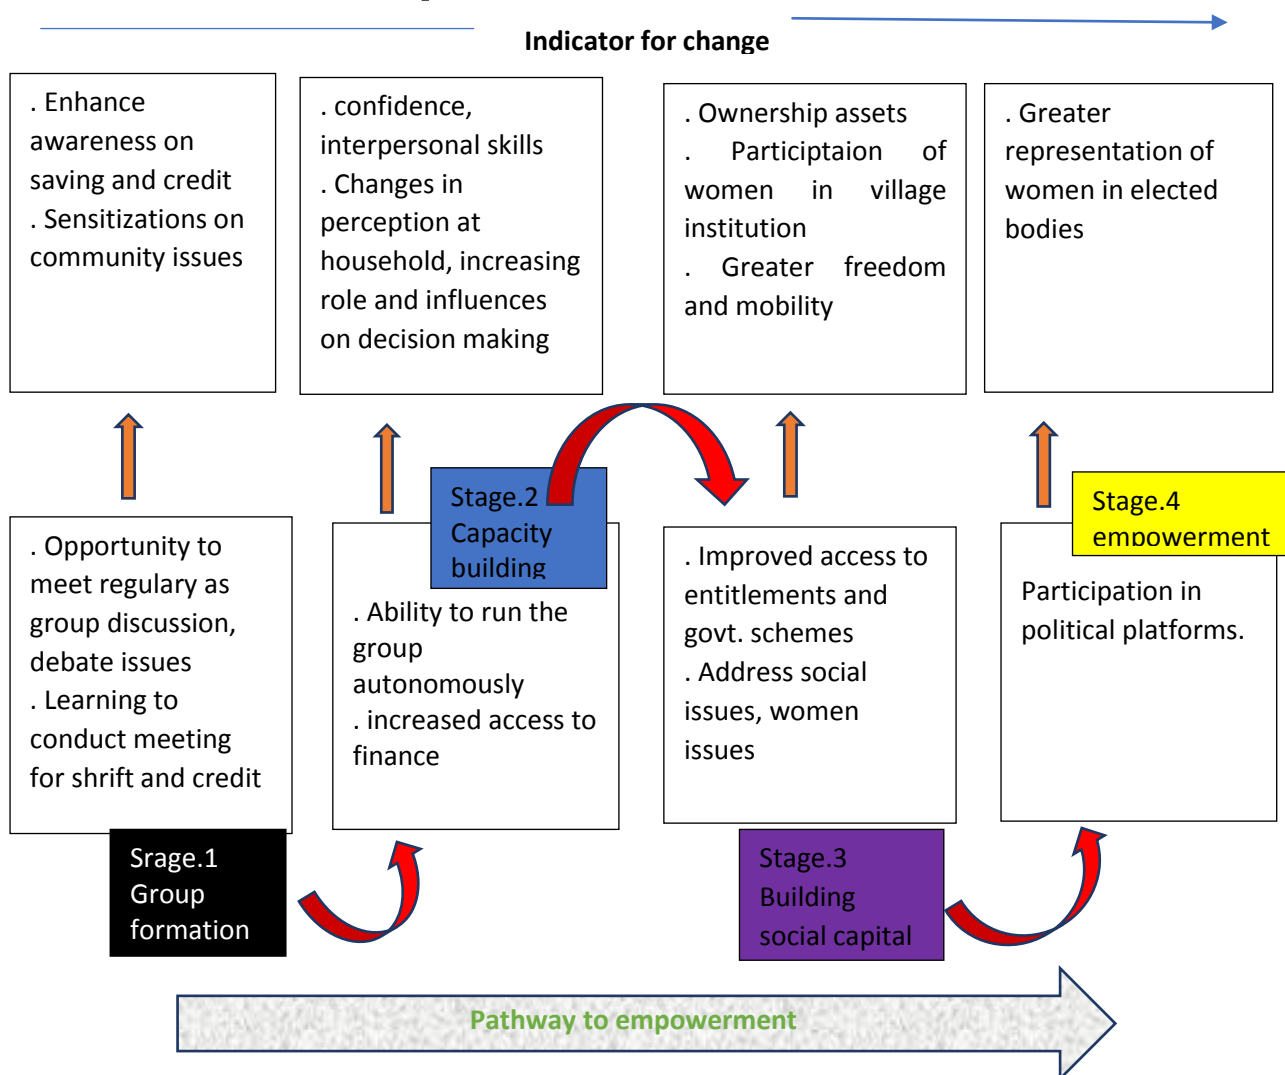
Indicator for change

. Enhance awareness on saving and credit
. Sensitizations on community issues

. confidence, interpersonal skills
. Changes in perception at household, increasing role and influences on decision making

. Ownership assets
. Participtaion of women in village institution
. Greater freedom and mobility

. Greater representation of women in elected bodies

. Opportunity to meet regulary as group discussion, debate issues
. Learning to conduct meeting for shrift and credit

Stage.2 Capacity building

. Ability to run the group autonomously
. increased access to finance

. Improved access to entitlements and govt. schemes
. Address social issues, women issues

Stage.4 empowerment

Participation in political platforms.

Srage.1 Group formation

Stage.3 Building social capital

Pathway to empowerment